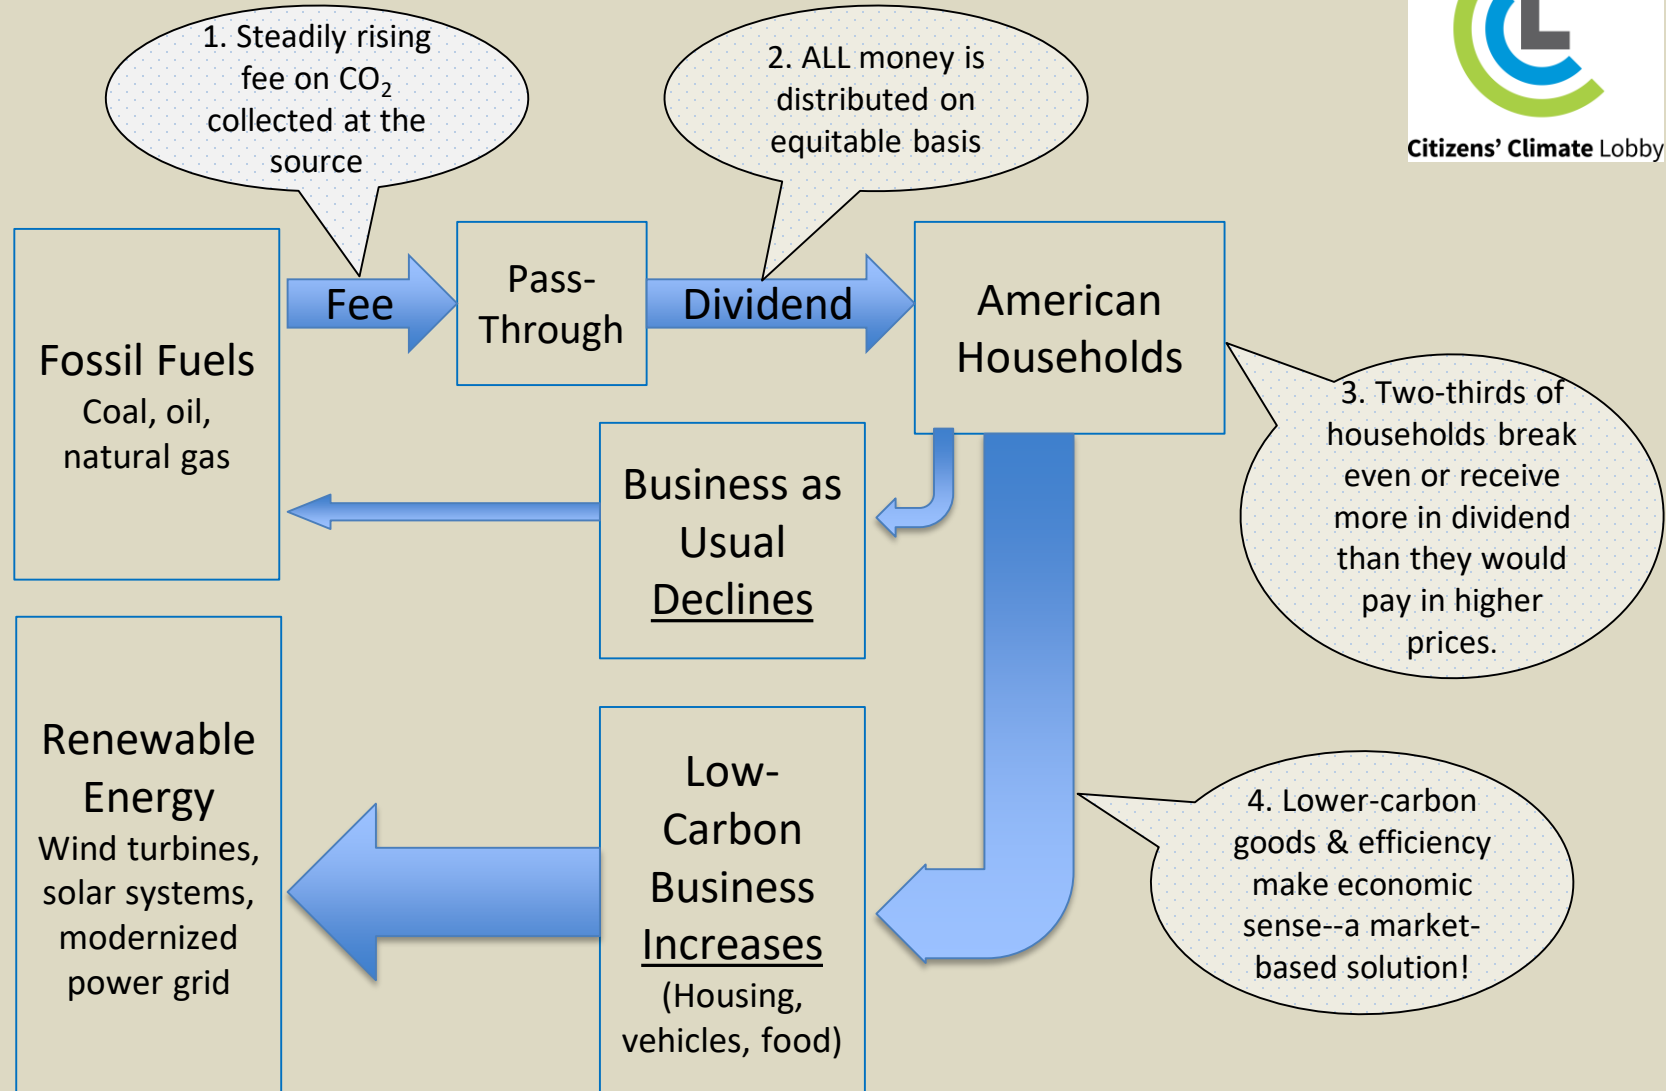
1. Steadily rising fee on $CO_2$ collected at the source

2. ALL money is distributed on equitable basis

Citizens' Climate Lobby

Fossil Fuels
Coal, oil, natural gas

Fee

Pass-Through

Dividend

American Households

3. Two-thirds of households break even or receive more in dividend than they would pay in higher prices.

Business as Usual Declines

Renewable Energy
Wind turbines, solar systems, modernized power grid

Low-Carbon Business Increases
(Housing, vehicles, food)

4. Lower-carbon goods & efficiency make economic sense--a market-based solution!